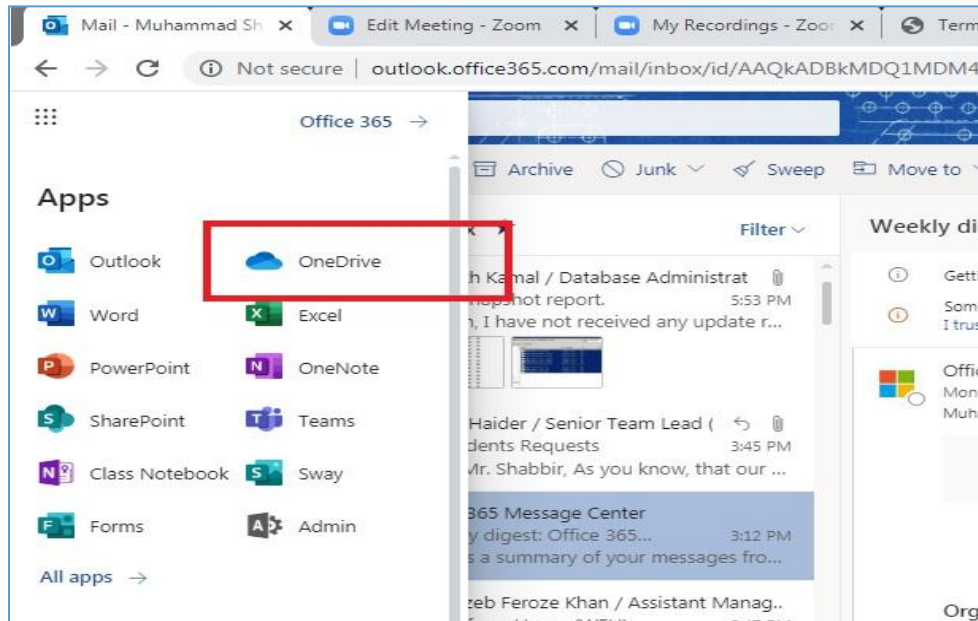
Mail - Muhammad Sh × | Edit Meeting - Zoom × | My Recordings - Zoo × | Term

Not secure | outlook.office365.com/mail/inbox/id/AAQkADBkMDQ1MDM4

Office 365 →

Archive | Junk | Sweep | Move to

Apps

Outlook | OneDrive
Word | Excel
PowerPoint | OneNote
SharePoint | Teams
Class Notebook | Sway
Forms | Admin

All apps →

Filter

h Kamal / Database Administrat
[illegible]apshot report. 5:53 PM
, I have not received any update r...

Haider / Senior Team Lead (
dents Requests 3:45 PM
Mr. Shabbir, As you know, that our ...

365 Message Center
y digest: Office 365... 3:12 PM
s a summary of your messages fro...

zeb Feroze Khan / Assistant Manag..

Weekly di
Getti
Som
I trus
Offi
Mon
Muh
Org